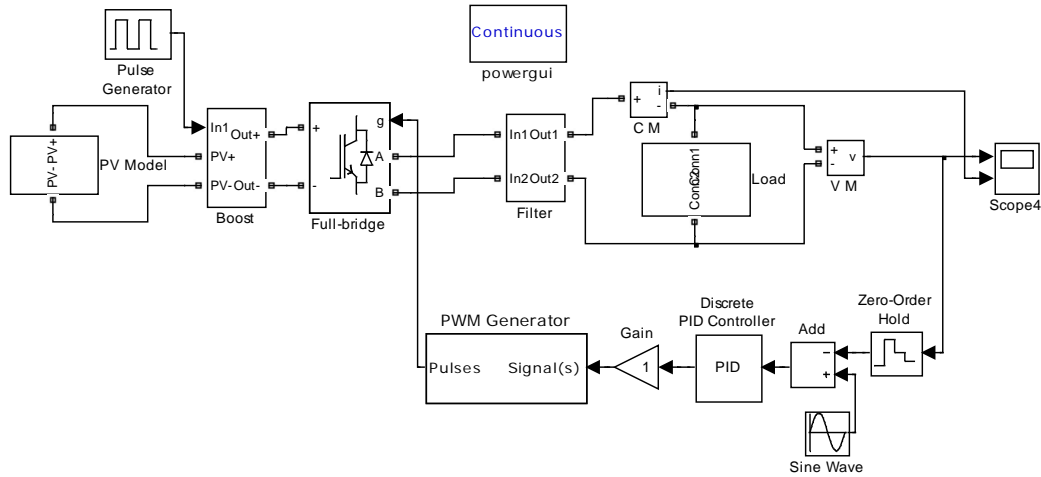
Continuous
powergui

Pulse Generator

PV- PV+
PV Model

In1
Out+
PV+
PV-
Out-
Boost

g
+
A
-
B
Full-bridge

In1
Out1
In2
Out2
Filter

+
i
-
C M

Conn1
Conn2
Load

+
v
-
V M

Scope4

PWM Generator
Pulses
Signal(s)

Gain
1

Discrete PID Controller
PID

Add
-
+

Zero-Order Hold

Sine Wave